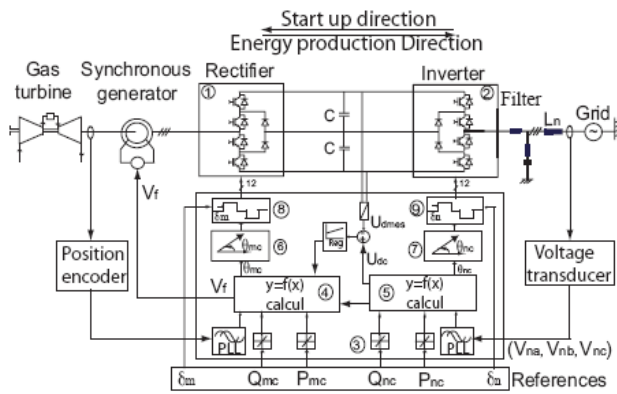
Start up direction
Energy production Direction

Gas turbine
Synchronous generator
Rectifier
①
C
C
Inverter
②
Filter
Grid
$L_n$
12
12
$V_f$
$\delta_m$
⑧
$U_{dmes}$
⑨
$\delta_n$
$\theta_{mc}$
⑥
Reg
⑦
$\theta_{nc}$
$\theta_{mc}$
$U_{dc}$
$\theta_{nc}$
Position encoder
$V_f$
y=f(x) calcul
④
⑤
y=f(x) calcul
Voltage transducer
PLL
③
PLL
$(V_{na}, V_{nb}, V_{nc})$
$\delta_m$
$Q_{mc}$
$P_{mc}$
$Q_{nc}$
$P_{nc}$
$\delta_n$
References